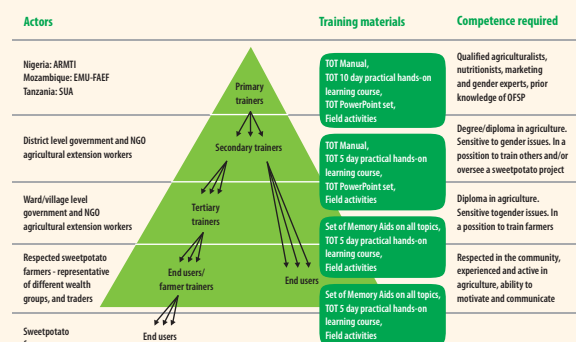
| Actors | | Training materials | Competence required |
|---|---|---|---|
| Nigeria: ARMTI<br>Mozambique: EMU-FAEF<br>Tanzania: SUA | Primary trainers | TOT Manual,<br>TOT 10 day practical hands-on learning course,<br>TOT PowerPoint set,<br>Field activities | Qualified agriculturalists, nutritionists, marketing and gender experts, prior knowledge of OFSP |
| District level government and NGO agricultural extension workers | Secondary trainers | TOT Manual,<br>TOT 5 day practical hands-on learning course,<br>TOT PowerPoint set,<br>Field activities | Degree/diploma in agriculture. Sensitive to gender issues. In a position to train others and/or oversee a sweetpotato project |
| Ward/village level government and NGO agricultural extension workers | Tertiary trainers | Set of Memory Aids on all topics,<br>TOT 5 day practical hands-on learning course,<br>Field activities | Diploma in agriculture. Sensitive togender issues. In a position to train farmers |
| Respected sweetpotato farmers - representative of different wealth groups, and traders | End users/ farmer trainers<br>End users | Set of Memory Aids on all topics,<br>TOT 5 day practical hands-on learning course,<br>Field activities | Respected in the community, experienced and active in agriculture, ability to motivate and communicate |
| Sweetpotato f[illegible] | End users | | |